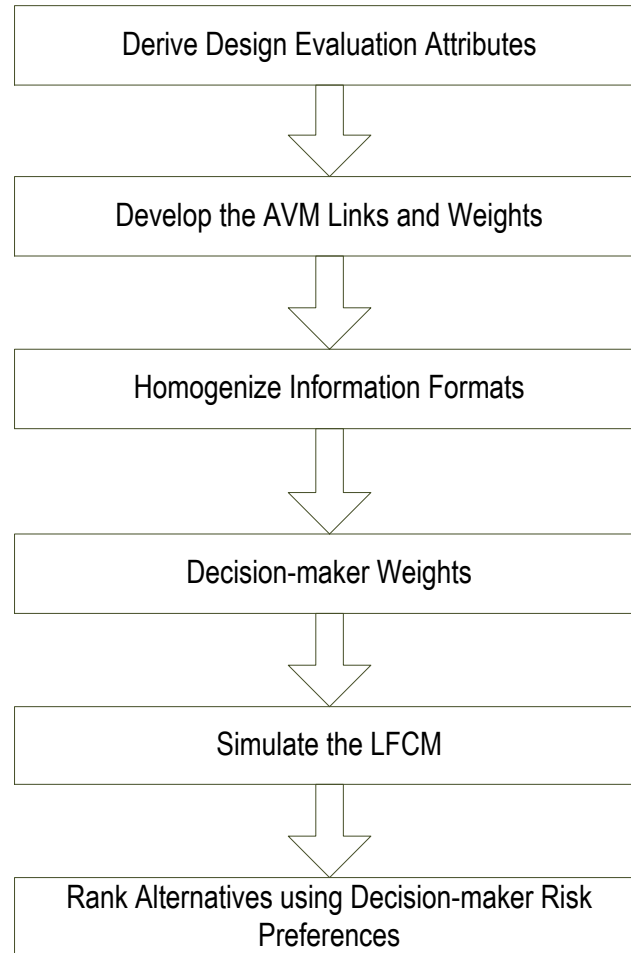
Derive Design Evaluation Attributes

Develop the AVM Links and Weights

Homogenize Information Formats

Decision-maker Weights

Simulate the LFCM

Rank Alternatives using Decision-maker Risk Preferences